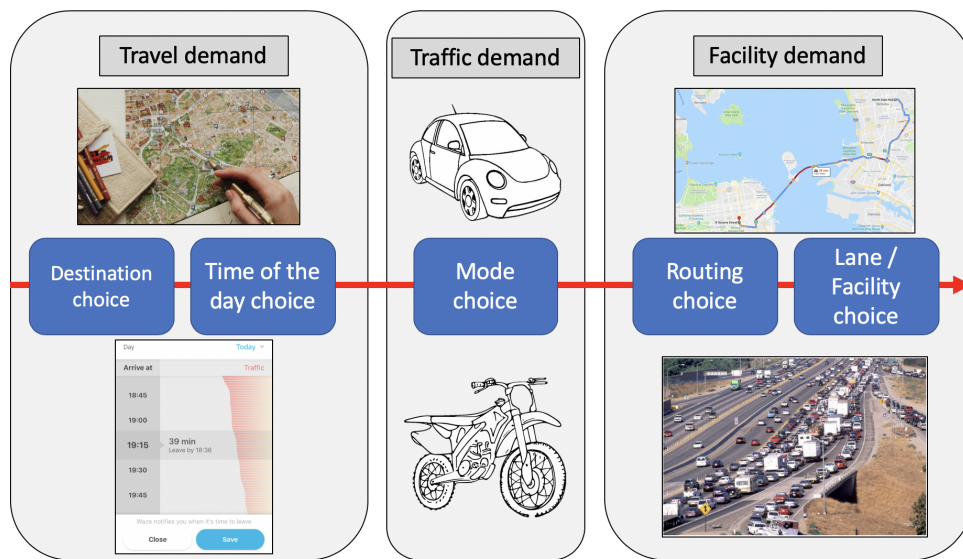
Travel demand

Destination choice

Time of the day choice

Day
Today
Arrive at
Traffic
18:45
19:00
19:15
39 min
Leave by 18:36
19:30
19:45
Waze notifies you when it's time to leave
Close
Save

Traffic demand

Mode choice

Facility demand

Routing choice

Lane / Facility choice